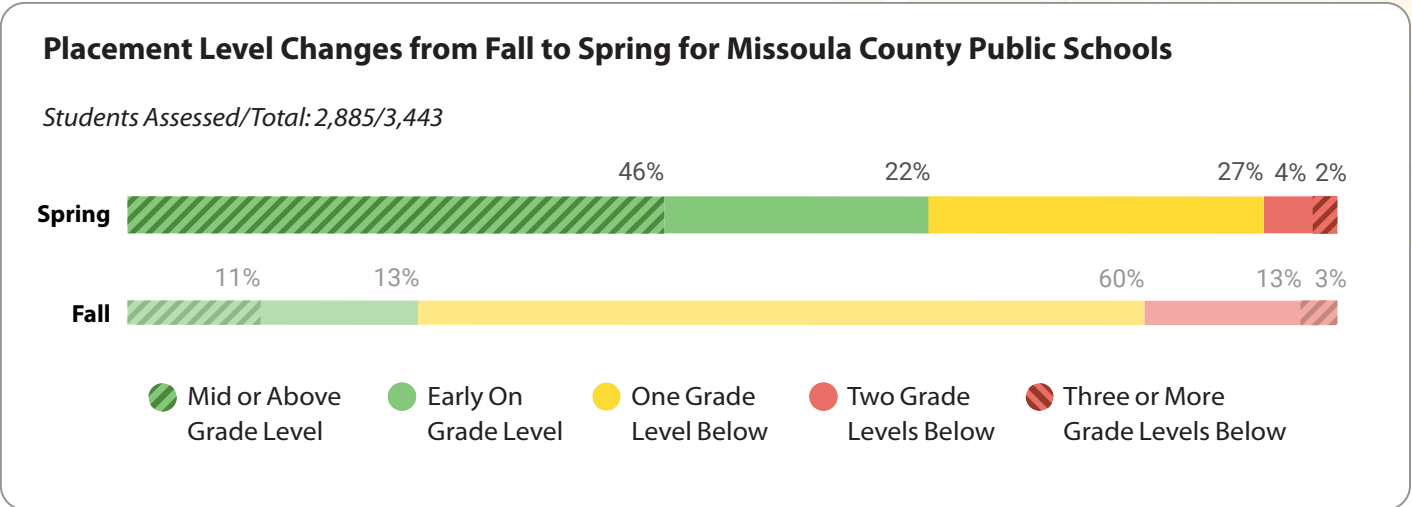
Placement Level Changes from Fall to Spring for Missoula County Public Schools

Students Assessed/Total: 2,885/3,443

Spring 46% 22% 27% 4% 2%

Fall 11% 13% 60% 13% 3%

Mid or Above Grade Level
Early On Grade Level
One Grade Level Below
Two Grade Levels Below
Three or More Grade Levels Below